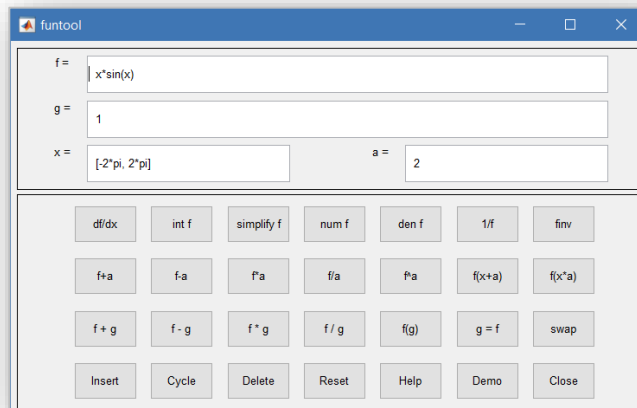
funtool

f = x*sin(x)

g = 1

x = [-2*pi, 2*pi]

a = 2

| df/dx | int f | simplify f | num f | den f | 1/f | finv |
|---|---|---|---|---|---|---|
| f+a | f-a | f*a | f/a | f^a | f(x+a) | f(x*a) |
| f + g | f - g | f * g | f / g | f(g) | g = f | swap |
| Insert | Cycle | Delete | Reset | Help | Demo | Close |